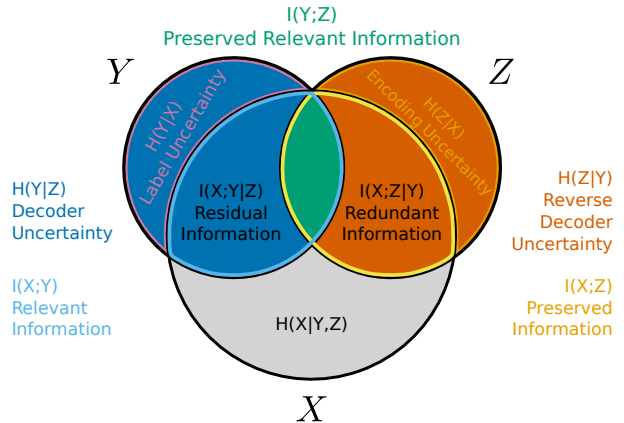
I(Y;Z)
Preserved Relevant Information

$Y$

$Z$

H(Y|X)
Label Uncertainty

H(Z|X)
Encoding Uncertainty

H(Y|Z)
Decoder
Uncertainty

I(X;Y|Z)
Residual
Information

I(X;Z|Y)
Redundant
Information

H(Z|Y)
Reverse
Decoder
Uncertainty

I(X;Y)
Relevant
Information

H(X|Y,Z)

I(X;Z)
Preserved
Information

$X$